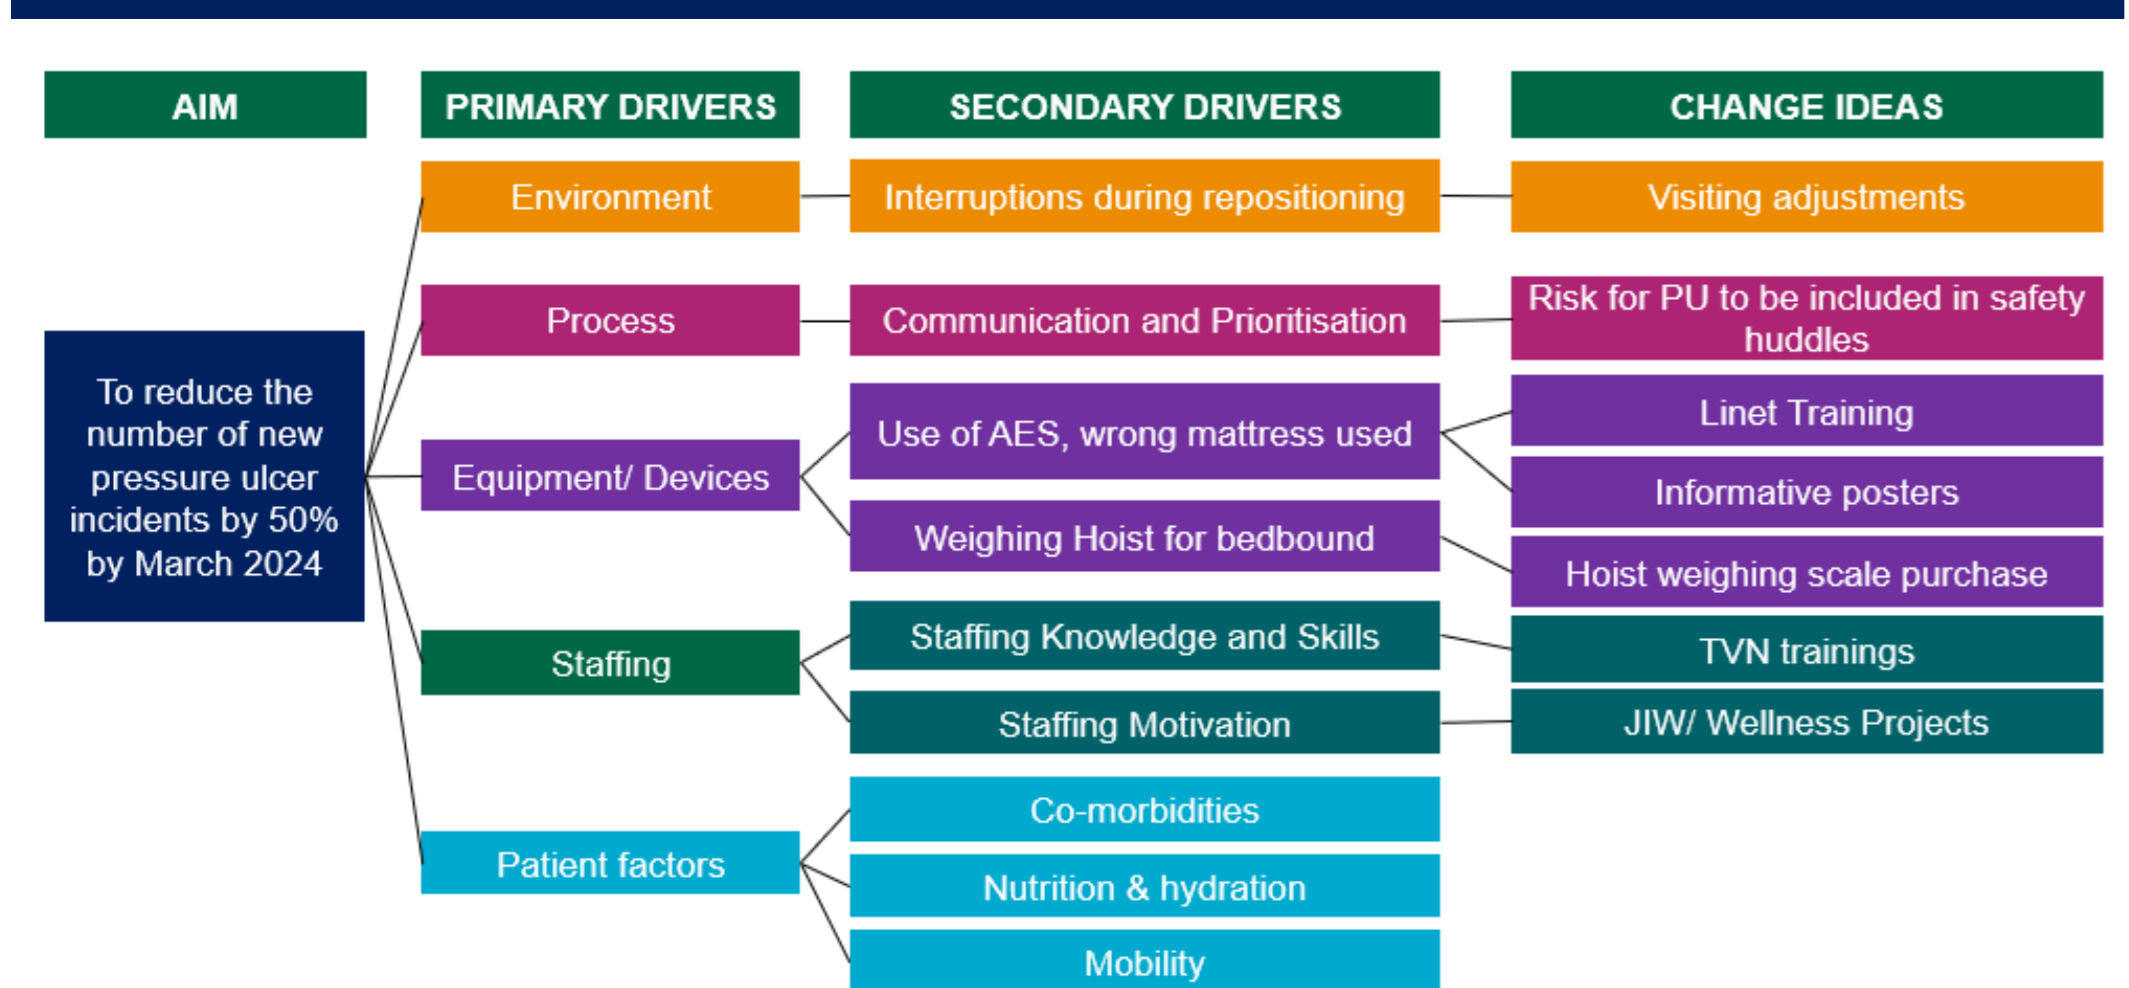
AIM

PRIMARY DRIVERS

SECONDARY DRIVERS

CHANGE IDEAS

To reduce the number of new pressure ulcer incidents by 50% by March 2024

Environment

Interruptions during repositioning

Visiting adjustments

Process

Communication and Prioritisation

Risk for PU to be included in safety huddles

Equipment/ Devices

Use of AES, wrong mattress used

Linet Training

Informative posters

Weighing Hoist for bedbound

Hoist weighing scale purchase

Staffing

Staffing Knowledge and Skills

TVN trainings

Staffing Motivation

JIW/ Wellness Projects

Patient factors

Co-morbidities

Nutrition & hydration

Mobility